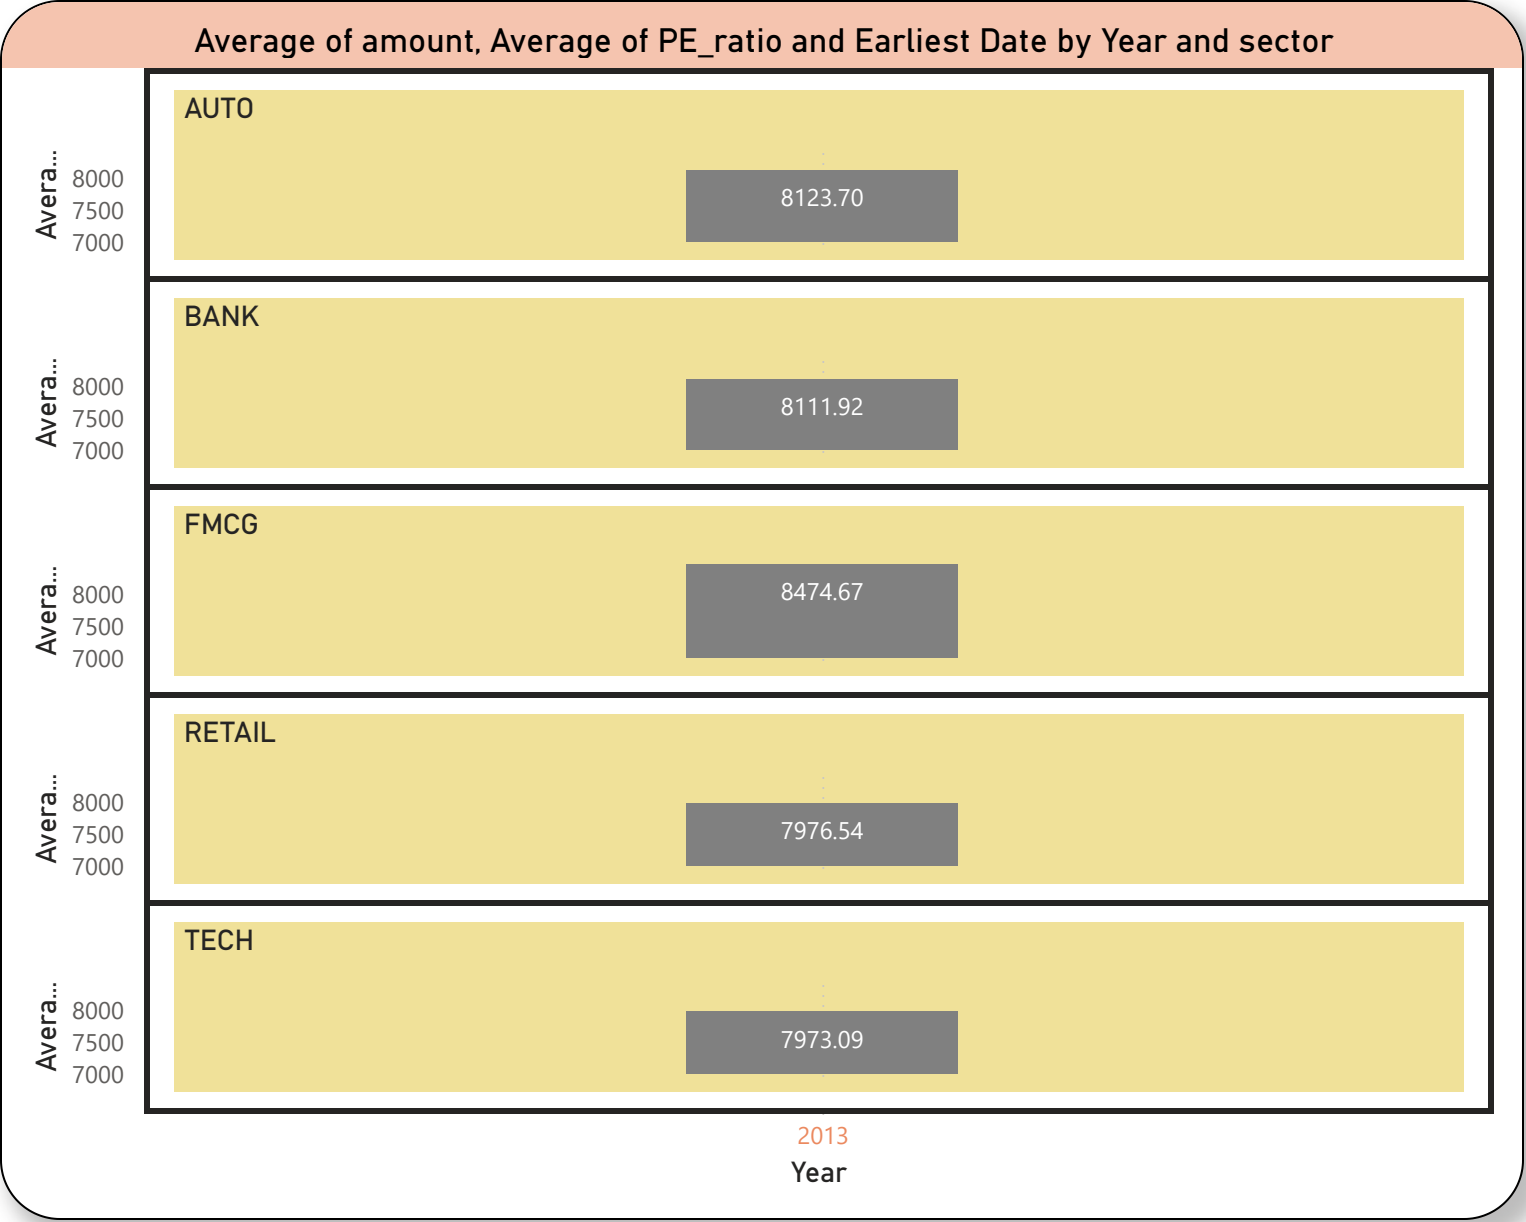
Average of amount, Average of PE_ratio and Earliest Date by Year and sector

Avera...
8000
7500
7000
AUTO
8123.70

Avera...
8000
7500
7000
BANK
8111.92

Avera...
8000
7500
7000
FMCG
8474.67

Avera...
8000
7500
7000
RETAIL
7976.54

Avera...
8000
7500
7000
TECH
7973.09

2013
Year